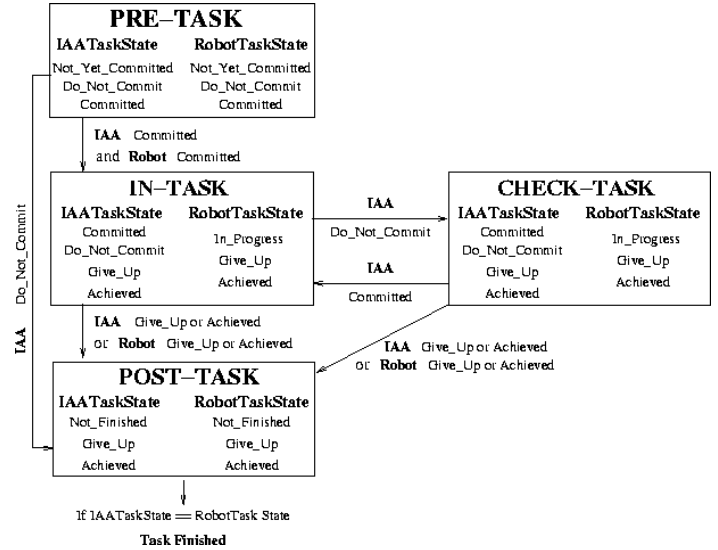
PRE–TASK

IAATaskState
Not_Yet_Committed
Do_Not_Commit
Committed

RobotTaskState
Not_Yet_Committed
Do_Not_Commit
Committed

IAA Committed and Robot Committed

IAA Do_Not_Commit

IN–TASK

IAATaskState
Committed
Do_Not_Commit
Give_Up
Achieved

RobotTaskState
In_Progress
Give_Up
Achieved

IAA Do_Not_Commit

IAA Committed

CHECK–TASK

IAATaskState
Committed
Do_Not_Commit
Give_Up
Achieved

RobotTaskState
In_Progress
Give_Up
Achieved

IAA Give_Up or Achieved or Robot Give_Up or Achieved

IAA Give_Up or Achieved or Robot Give_Up or Achieved

POST–TASK

IAATaskState
Not_Finished
Give_Up
Achieved

RobotTaskState
Not_Finished
Give_Up
Achieved

If IAATaskState == RobotTask State

Task Finished